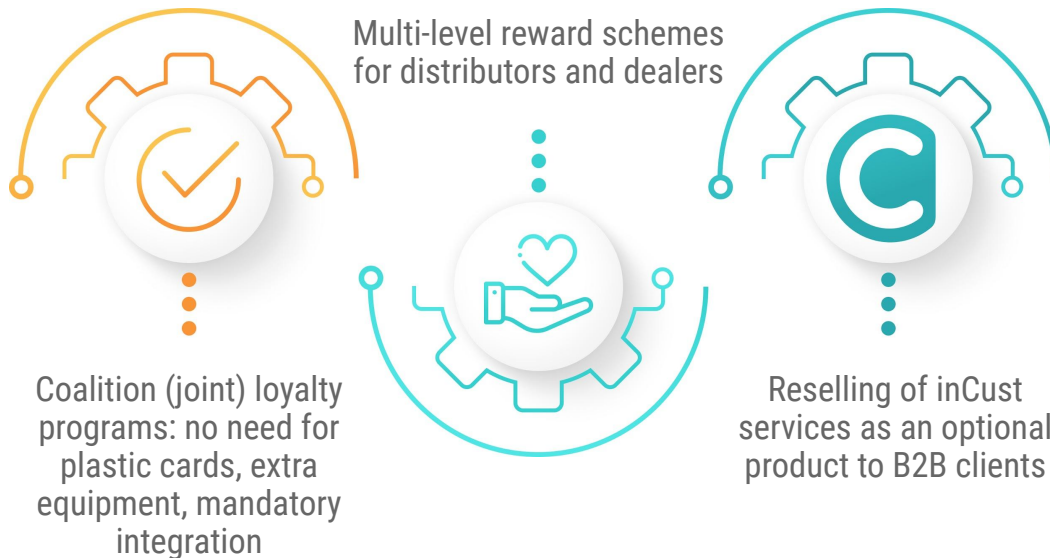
Multi-level reward schemes for distributors and dealers

Coalition (joint) loyalty programs: no need for plastic cards, extra equipment, mandatory integration

Reselling of inCust services as an optional product to B2B clients